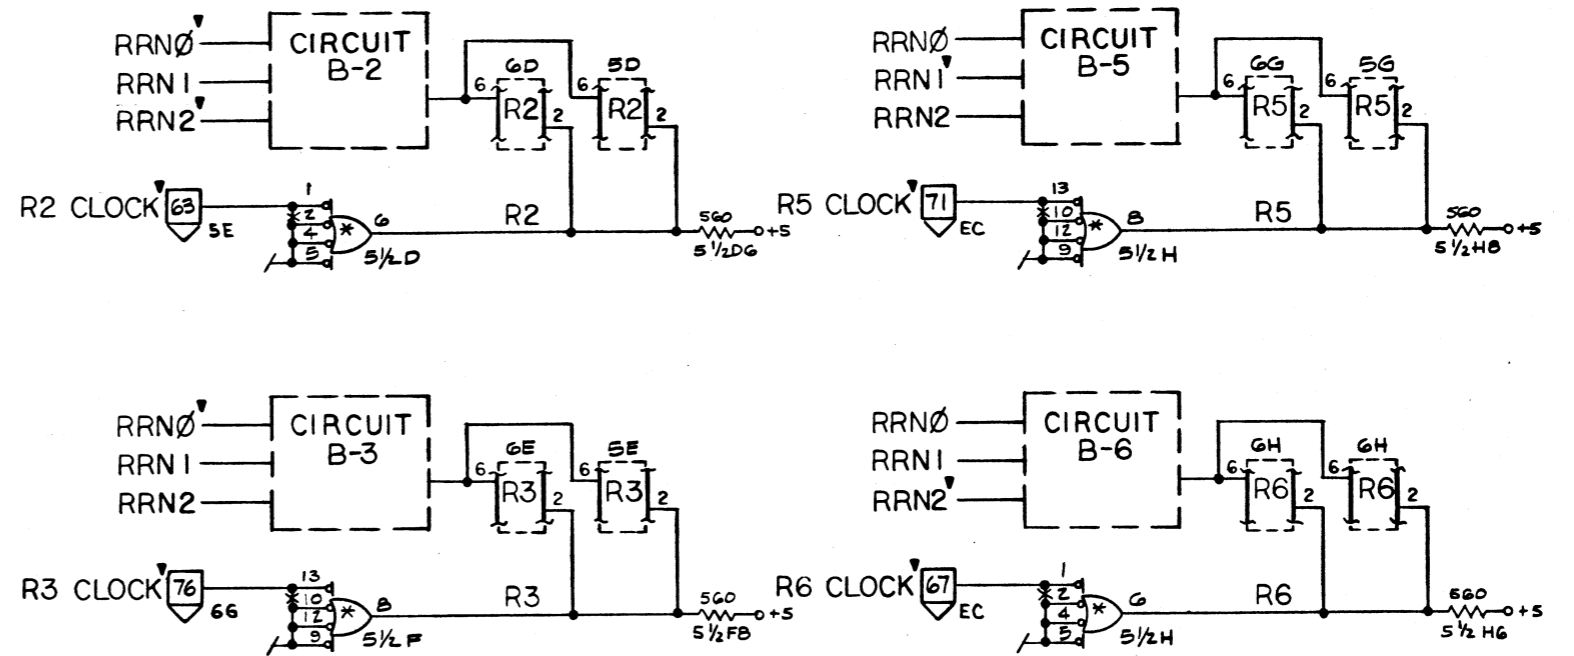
RRNØ
RRN1
RRN2
CIRCUIT
B-2
6D
5D
6
6
R2
R2
2
2
R2 CLOCK
63
5E
1
2
4
5
6
5½D
R2
560
5½DG
+5

RRNØ
RRN1
RRN2
CIRCUIT
B-5
6G
5G
6
6
R5
R5
2
2
R5 CLOCK
71
EC
13
10
12
9
8
5½H
R5
560
5½HB
+5

RRNØ
RRN1
RRN2
CIRCUIT
B-3
6E
5E
6
6
R3
R3
2
2
R3 CLOCK
76
66
13
10
12
9
8
5½F
R3
560
5½FB
+5

RRNØ
RRN1
RRN2
CIRCUIT
B-6
6H
6H
6
6
R6
R6
2
2
R6 CLOCK
67
EC
1
2
4
5
6
5½H
R6
560
5½H6
+5